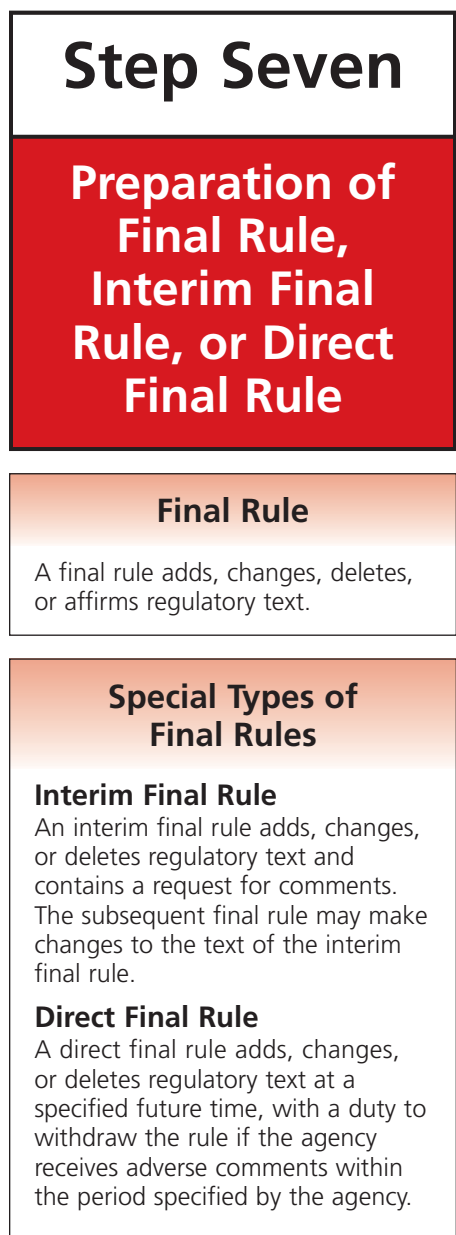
Step Seven

Preparation of Final Rule, Interim Final Rule, or Direct Final Rule

Final Rule

A final rule adds, changes, deletes, or affirms regulatory text.

Special Types of Final Rules

Interim Final Rule
An interim final rule adds, changes, or deletes regulatory text and contains a request for comments. The subsequent final rule may make changes to the text of the interim final rule.

Direct Final Rule
A direct final rule adds, changes, or deletes regulatory text at a specified future time, with a duty to withdraw the rule if the agency receives adverse comments within the period specified by the agency.